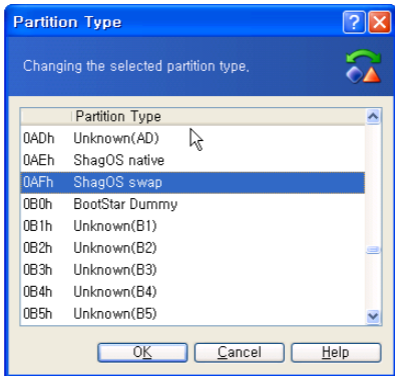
Partition Type

Changing the selected partition type.

| | Partition Type |
|---|---|
| 0ADh | Unknown(AD) |
| 0AEh | ShagOS native |
| 0AFh | ShagOS swap |
| 0B0h | BootStar Dummy |
| 0B1h | Unknown(B1) |
| 0B2h | Unknown(B2) |
| 0B3h | Unknown(B3) |
| 0B4h | Unknown(B4) |
| 0B5h | Unknown(B5) |

OK Cancel Help